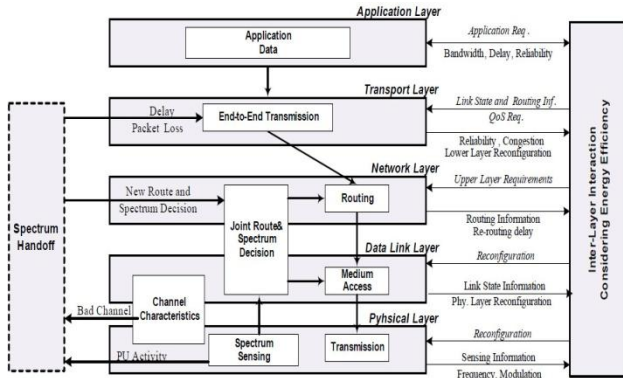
Application Layer

Application Data

Application Req .

Bandwidth, Delay, Reliability

Transport Layer

Delay

Packet Loss

End-to-End Transmission

Link State and Routing Inf.

QoS Req.

Reliability , Congestion

Lower Layer Reconfiguration

Network Layer

New Route and

Spectrum Decision

Routing

Upper Layer Requirements

Joint Route& Spectrum Decision

Routing Information

Re-routing delay

Spectrum Handoff

Data Link Layer

Reconfiguration

Medium Access

Link State Information

Phy. Layer Reconfiguration

Channel Characteristics

Bad Channel

Pyhsical Layer

Reconfiguration

PU Activity

Spectrum Sensing

Transmission

Sensing Information

Frequency, Modulation

Inter-Layer Interaction Considering Energy Efficiency